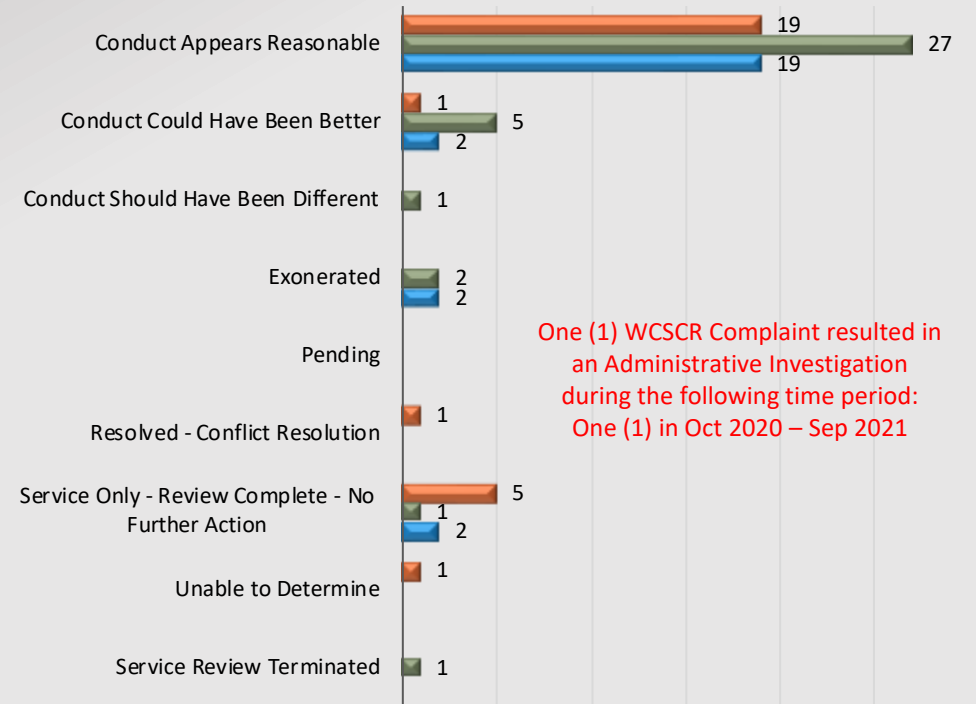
Conduct Appears Reasonable
19
27
19

Conduct Could Have Been Better
1
5
2

Conduct Should Have Been Different
1

Exonerated
2
2

Pending

Resolved - Conflict Resolution
1

Service Only - Review Complete - No Further Action
5
1
2

Unable to Determine
1

Service Review Terminated
1

One (1) WCSCR Complaint resulted in an Administrative Investigation during the following time period: One (1) in Oct 2020 – Sep 2021